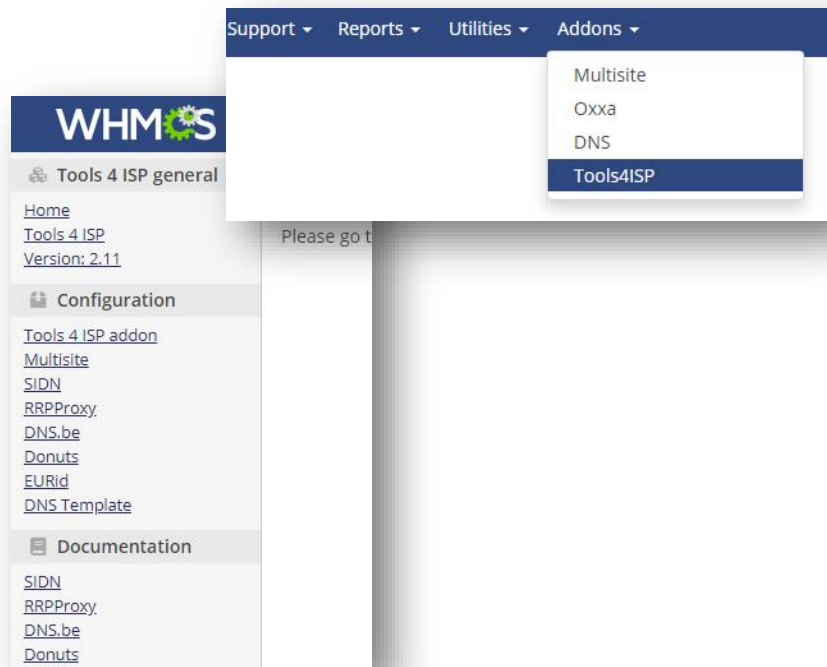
Support ▾ Reports ▾ Utilities ▾ Addons ▾

Multisite
Oxxa
DNS
Tools4ISP

WHMCS

Tools 4 ISP general

Home
Tools 4 ISP
Version: 2.11

Configuration

Tools 4 ISP addon
Multisite
SIDN
RRPProxy
DNS.be
Donuts
EURid
DNS Template

Documentation

SIDN
RRPProxy
DNS.be
Donuts

Please go t